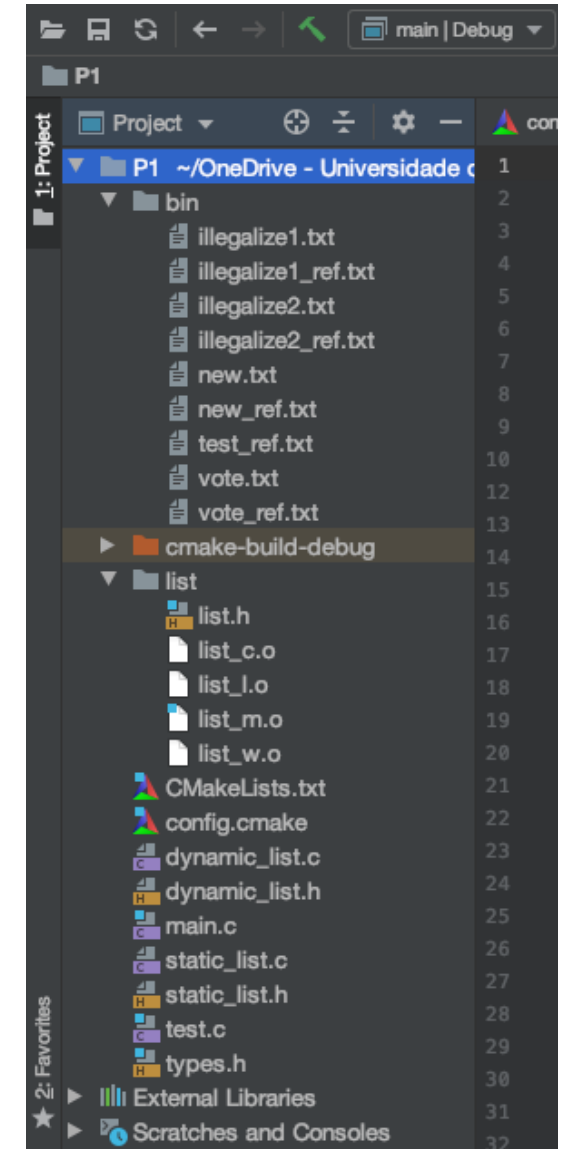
main | Debug

P1

1: Project

Project

con

P1 ~/OneDrive - Universidade d

bin

illegalize1.txt

illegalize1_ref.txt

illegalize2.txt

illegalize2_ref.txt

new.txt

new_ref.txt

test_ref.txt

vote.txt

vote_ref.txt

cmake-build-debug

list

list.h

list_c.o

list_l.o

list_m.o

list_w.o

CMakeLists.txt

config.cmake

dynamic_list.c

dynamic_list.h

main.c

static_list.c

static_list.h

test.c

types.h

External Libraries

Scratches and Consoles

2: Favorites

1
2
3
4
5
6
7
8
9
10
12
13
14
15
16
17
18
19
20
21
22
23
24
25
26
27
28
29
30
31
32